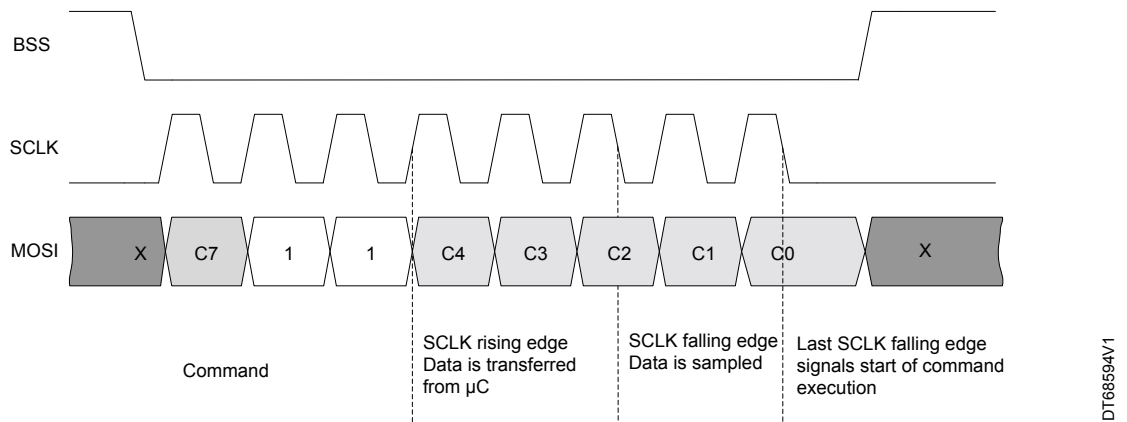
BSS

SCLK

MOSI

X

C7

1

1

C4

C3

C2

C1

C0

X

Command

SCLK rising edge
Data is transferred from µC

SCLK falling edge
Data is sampled

Last SCLK falling edge signals start of command execution

DT68594V1